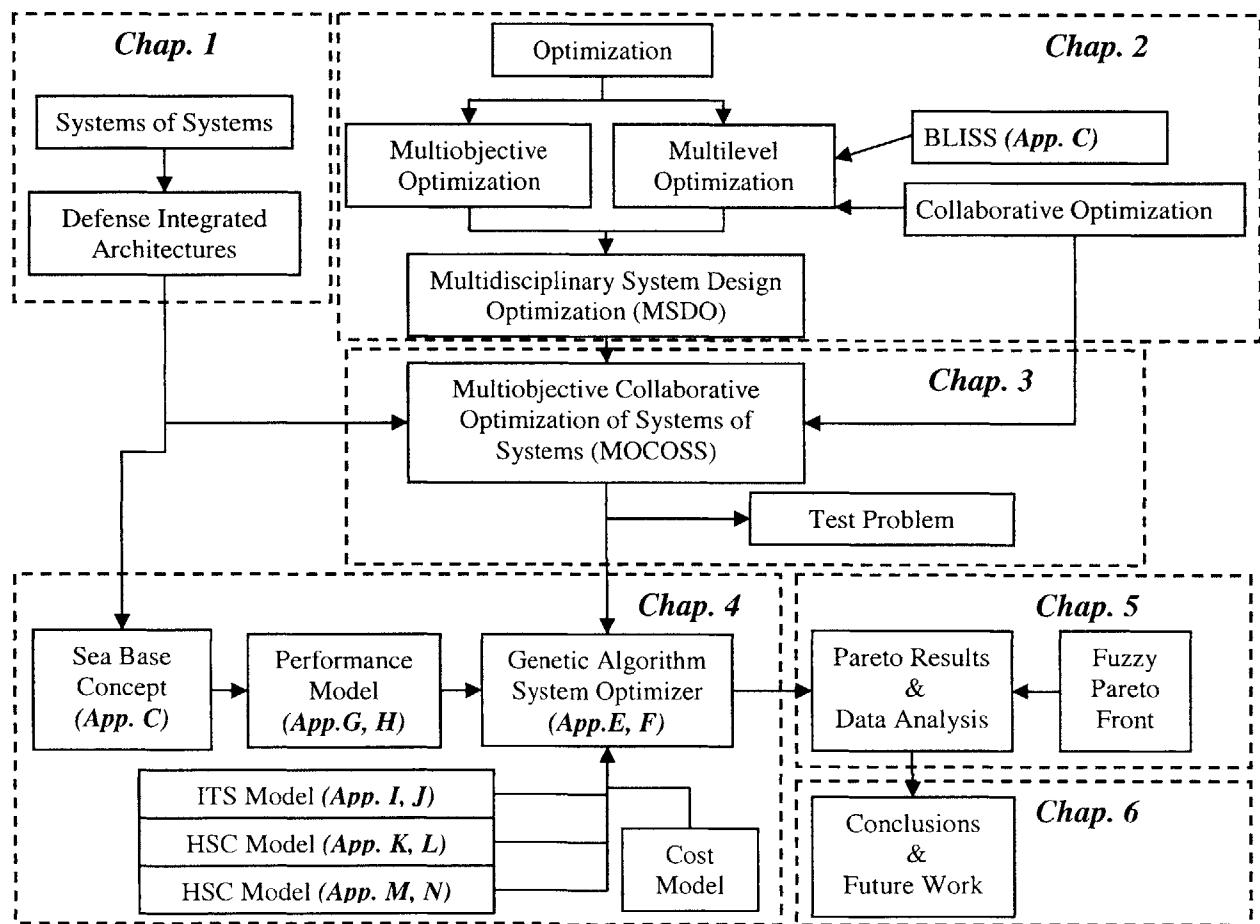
Chap. 1

Systems of Systems

Defense Integrated Architectures

Optimization

Chap. 2

Multiobjective Optimization

Multilevel Optimization

BLISS (App. C)

Collaborative Optimization

Multidisciplinary System Design Optimization (MSDO)

Multiobjective Collaborative Optimization of Systems of Systems (MOCOSS)

Chap. 3

Test Problem

Chap. 4

Sea Base Concept (App. C)

Performance Model (App.G, H)

Genetic Algorithm System Optimizer (App.E, F)

ITS Model (App. I, J)

HSC Model (App. K, L)

HSC Model (App. M, N)

Cost Model

Chap. 5

Pareto Results & Data Analysis

Fuzzy Pareto Front

Chap. 6

Conclusions & Future Work